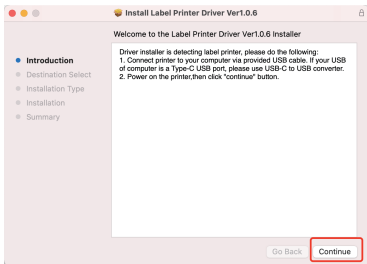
Install Label Printer Driver Ver1.0.6

Welcome to the Label Printer Driver Ver1.0.6 Installer

Introduction
Destination Select
Installation Type
Installation
Summary

Driver installer is detecting label printer, please do the following:
1. Connect printer to your computer via provided USB cable. If your USB of computer is a Type-C USB port, please use USB-C to USB converter.
2. Power on the printer,then click "continue" button.

Go Back
Continue